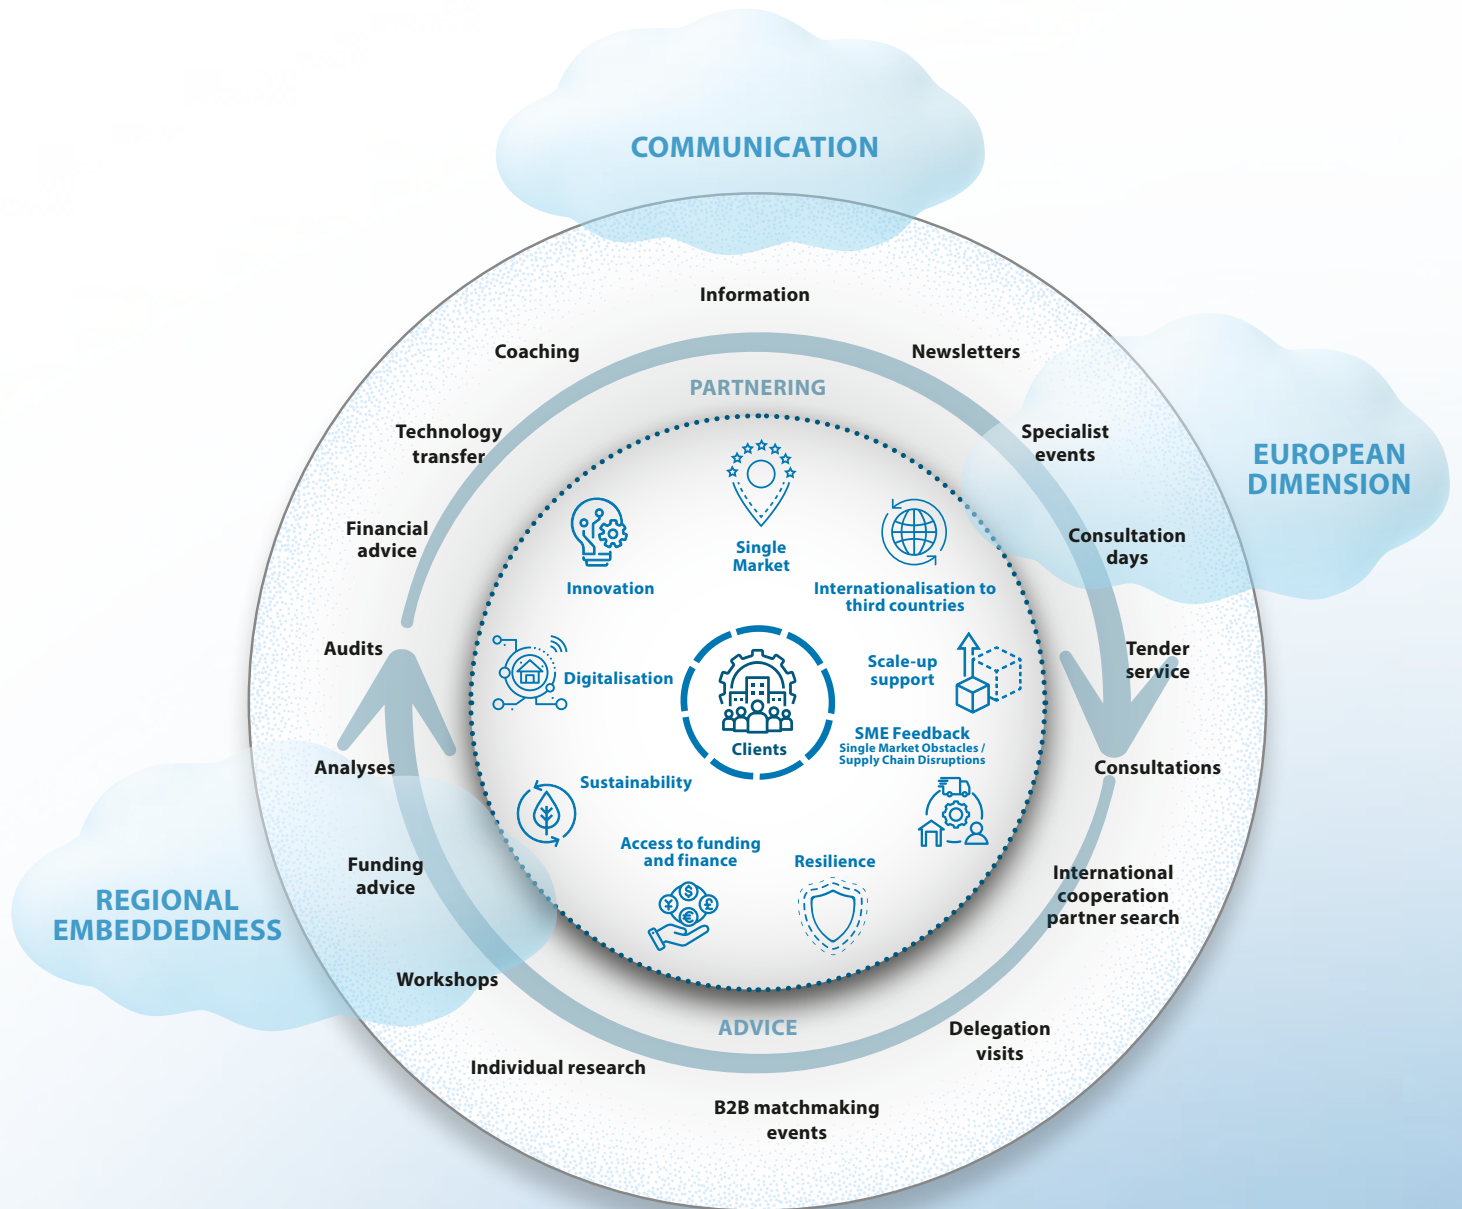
COMMUNICATION

EUROPEAN DIMENSION

REGIONAL EMBEDDEDNESS

Information

Coaching

Newsletters

PARTNERING

Technology transfer

Specialist events

Financial advice

Consultation days

Audits

Tender service

Analyses

Consultations

Funding advice

International cooperation partner search

Workshops

ADVICE

Delegation visits

Individual research

B2B matchmaking events

Single Market

Innovation

Internationalisation to third countries

Digitalisation

Clients

Scale-up support

SME Feedback
Single Market Obstacles / Supply Chain Disruptions

Sustainability

Access to funding and finance

Resilience